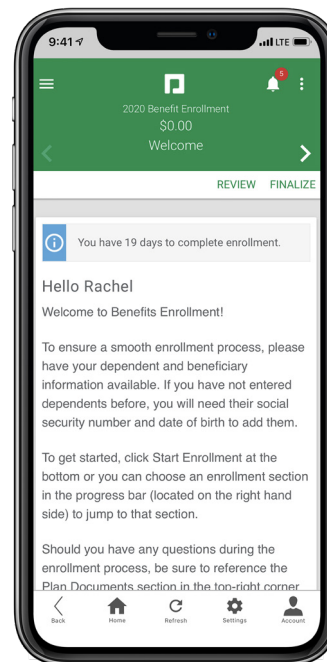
9:41

LTE

5

2020 Benefit Enrollment
$0.00
Welcome

REVIEW FINALIZE

You have 19 days to complete enrollment.

Hello Rachel

Welcome to Benefits Enrollment!

To ensure a smooth enrollment process, please have your dependent and beneficiary information available. If you have not entered dependents before, you will need their social security number and date of birth to add them.

To get started, click Start Enrollment at the bottom or you can choose an enrollment section in the progress bar (located on the right hand side) to jump to that section.

Should you have any questions during the enrollment process, be sure to reference the Plan Documents section in the top-right corner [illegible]

Back Home Refresh Settings Account